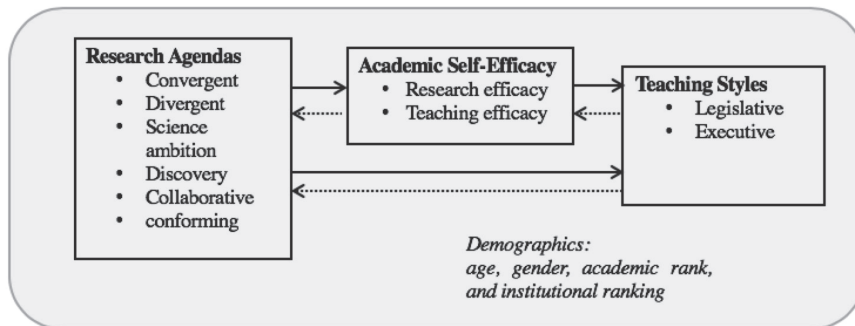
Research Agendas
- Convergent
- Divergent
- Science ambition
- Discovery
- Collaborative
- conforming

Academic Self-Efficacy
- Research efficacy
- Teaching efficacy

Teaching Styles
- Legislative
- Executive

Demographics: age, gender, academic rank, and institutional ranking